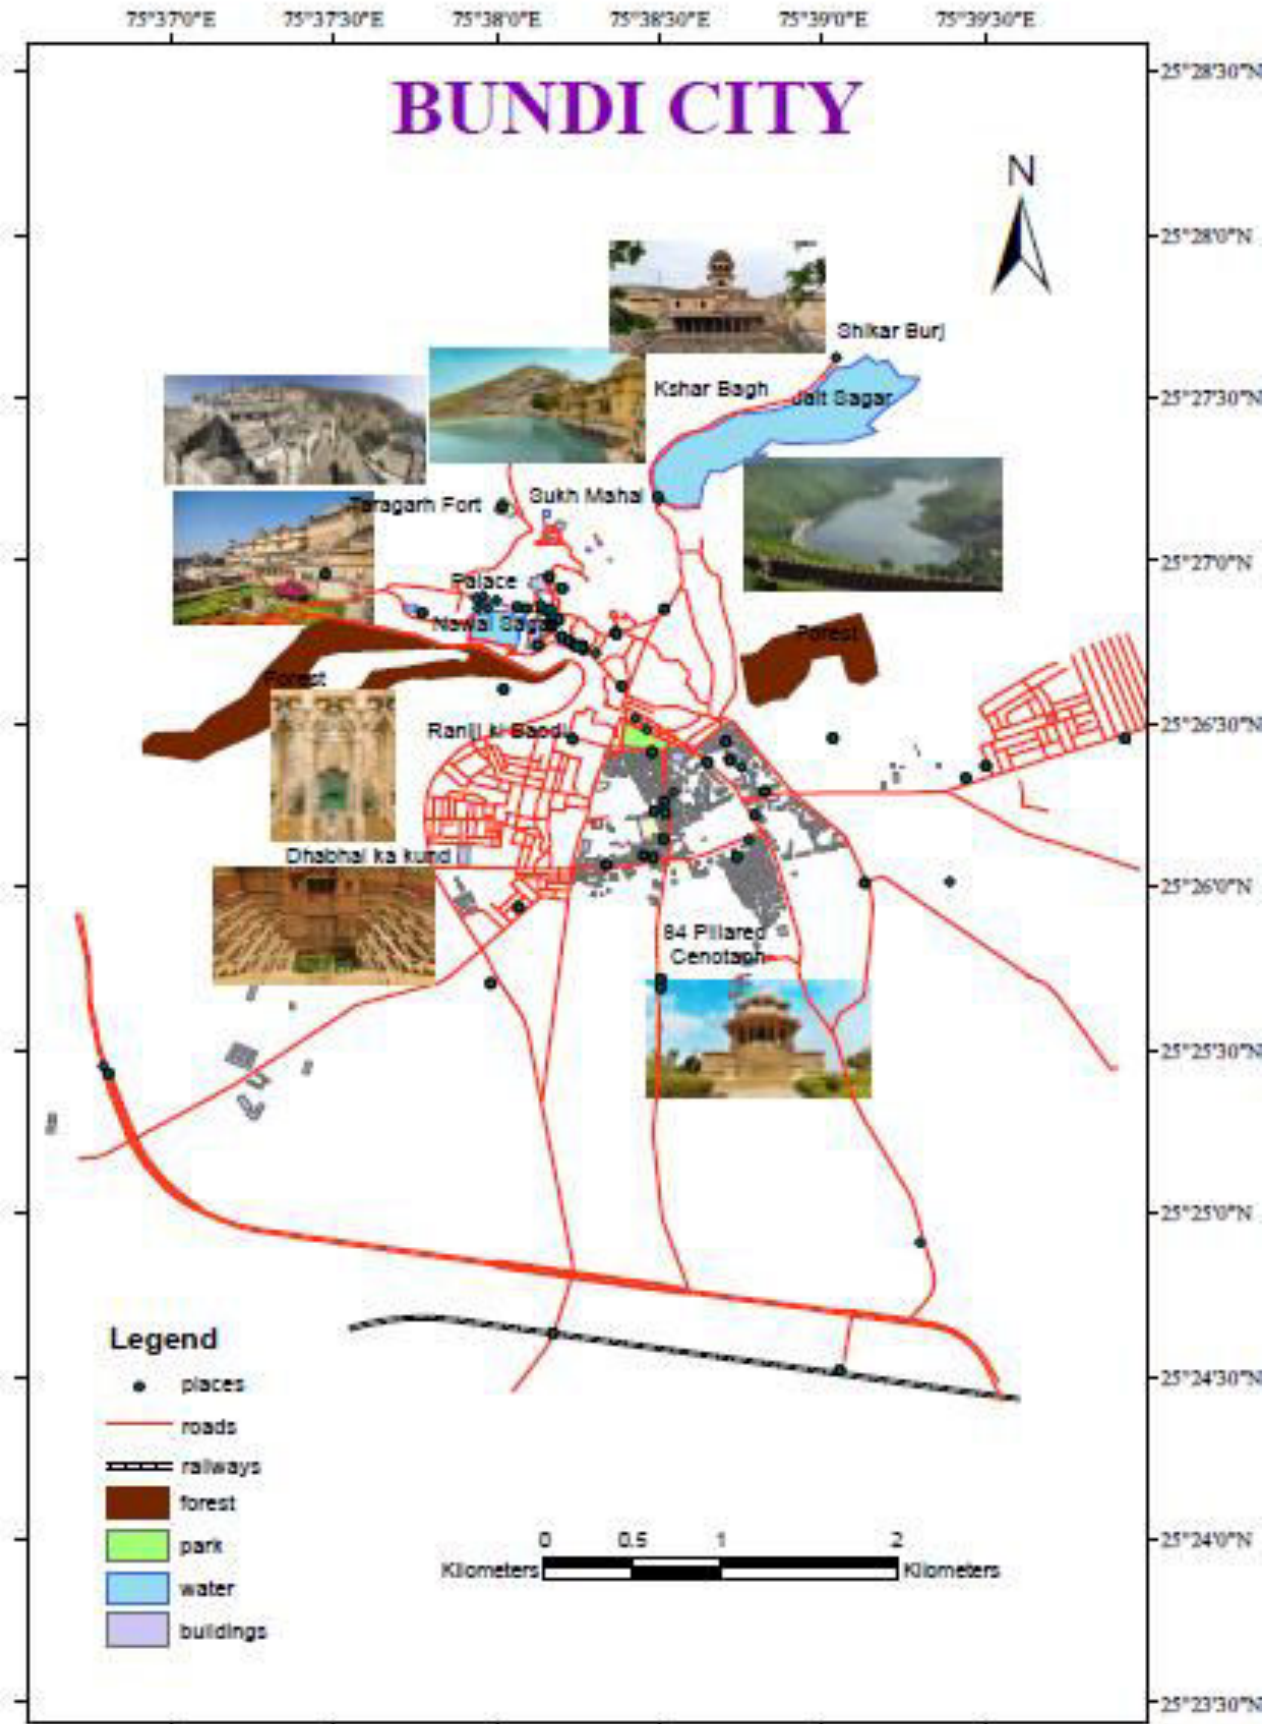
75°37'0"E 75°37'30"E 75°38'0"E 75°38'30"E 75°39'0"E 75°39'30"E

BUNDI CITY

N

25°28'30"N
25°28'0"N
25°27'30"N
25°27'0"N
25°26'30"N
25°26'0"N
25°25'30"N
25°25'0"N
25°24'30"N
25°24'0"N
25°23'30"N

Shikar Burj
Kshar Bagh
Jait Sagar
Taragarh Fort
Sukh Mahal
Palace
Nawal Sagar
Forest
Forest
Ranijī ki Baodi
Dhabhai ka kund
84 Pillared Cenotaph

Legend
places
roads
railways
forest
park
water
buildings

0 0.5 1 2
Kilometers Kilometers